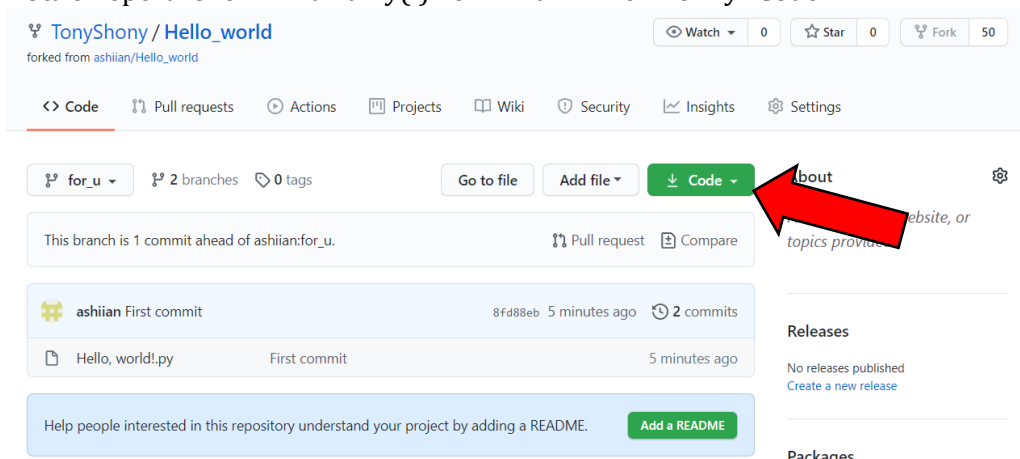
TonyShony / Hello_world
forked from ashiian/Hello_world

Watch 0 Star 0 Fork 50

Code Pull requests Actions Projects Wiki Security Insights Settings

for_u 2 branches 0 tags Go to file Add file Code

About
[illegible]ebsite, or topics provide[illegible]

This branch is 1 commit ahead of ashiian:for_u. Pull request Compare

ashiian First commit 8fd88eb 5 minutes ago 2 commits

Hello, world!.py First commit 5 minutes ago

Help people interested in this repository understand your project by adding a README. Add a README

Releases
No releases published
Create a new release

Packages